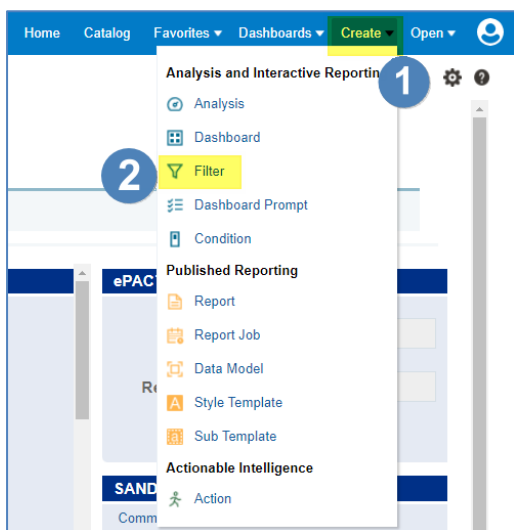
Home Catalog Favorites ▾ Dashboards ▾ Create ▾ Open ▾

Analysis and Interactive Reporting

1

Analysis

Dashboard

2

Filter

Dashboard Prompt

Condition

Published Reporting

Report

Report Job

Data Model

Style Template

Sub Template

Actionable Intelligence

Action

ePAC

Re

SAND

Comm